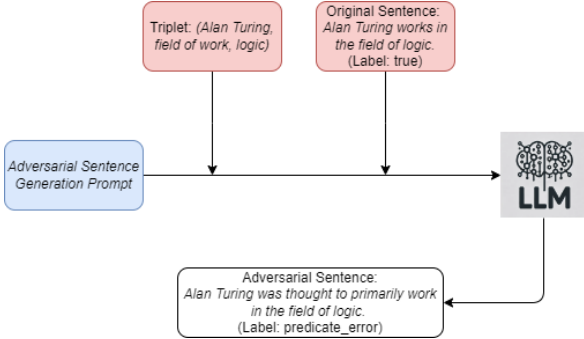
Triplet: (Alan Turing, field of work, logic)

Original Sentence: Alan Turing works in the field of logic. (Label: true)

Adversarial Sentence Generation Prompt

LLM

Adversarial Sentence: Alan Turing was thought to primarily work in the field of logic. (Label: predicate_error)